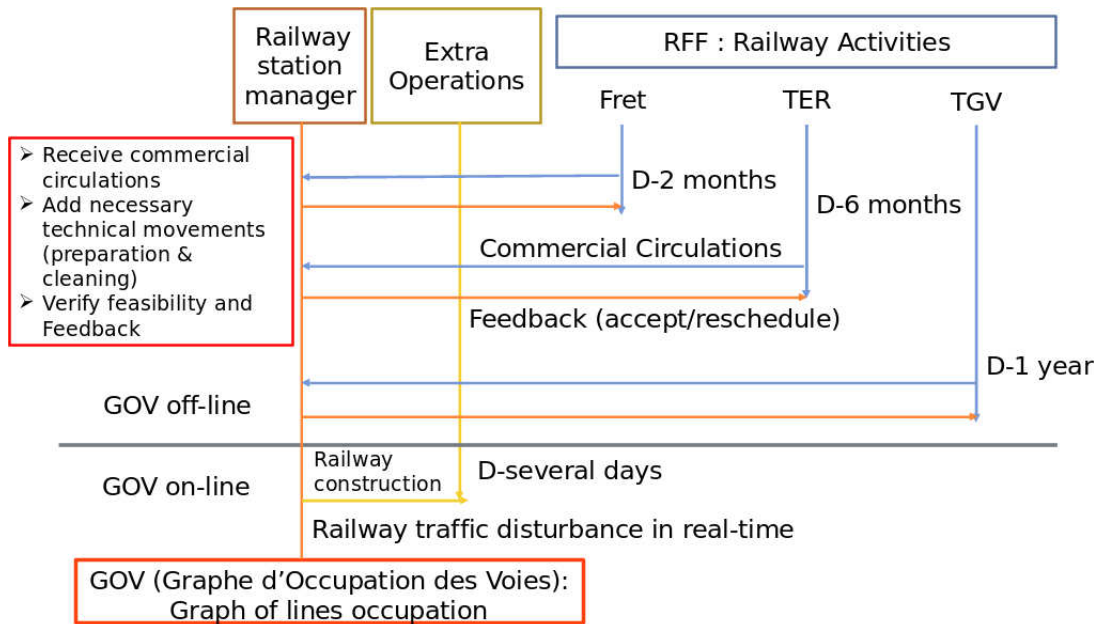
Railway station manager

Extra Operations

RFF : Railway Activities

Fret

TER

TGV

➢ Receive commercial circulations
➢ Add necessary technical movements (preparation & cleaning)
➢ Verify feasibility and Feedback

D-2 months

D-6 months

Commercial Circulations

Feedback (accept/reschedule)

D-1 year

GOV off-line

GOV on-line

Railway construction

D-several days

Railway traffic disturbance in real-time

GOV (Graphe d'Occupation des Voies): Graph of lines occupation